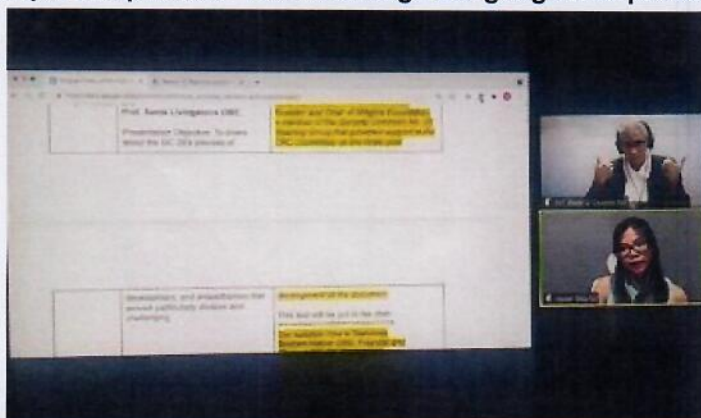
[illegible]

Prof. Sonia Livingstone OBE

Presentation Objective: To share about the GC 25 process of

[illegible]

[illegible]

development, and amplification that proved particularly divisive and challenging

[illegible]

This text will be put in the chat

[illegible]

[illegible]